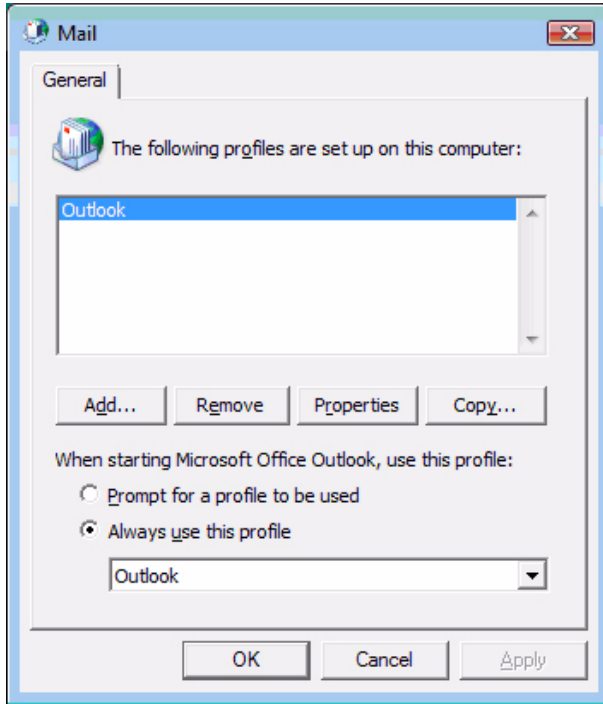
Mail

General

The following profiles are set up on this computer:

Outlook

Add...
Remove
Properties
Copy...

When starting Microsoft Office Outlook, use this profile:

Prompt for a profile to be used

Always use this profile

Outlook

OK
Cancel
Apply